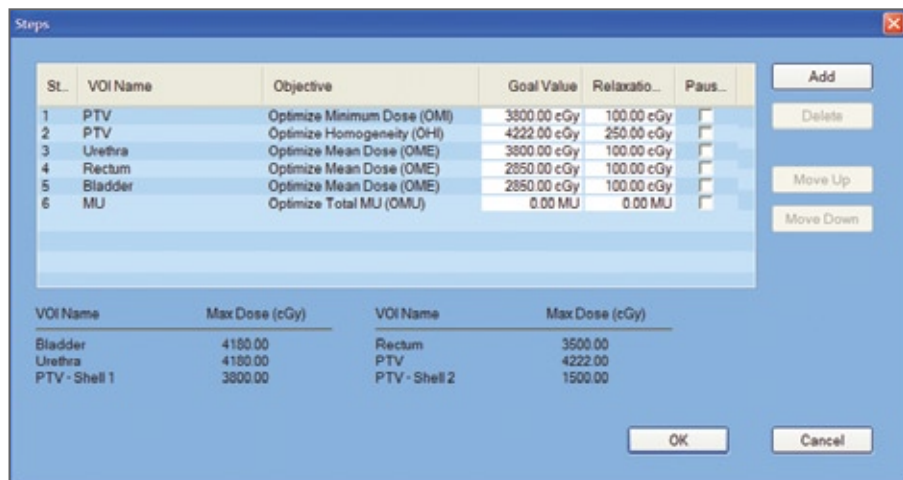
Steps

| St.. | VOI Name | Objective | Goal Value | Relaxatio... | Paus... |
|---|---|---|---|---|---|
| 1 | PTV | Optimize Minimum Dose (OMI) | 3800.00 cGy | 100.00 cGy | |
| 2 | PTV | Optimize Homogeneity (OHI) | 4222.00 cGy | 250.00 cGy | |
| 3 | Urethra | Optimize Mean Dose (OME) | 3800.00 cGy | 100.00 cGy | |
| 4 | Rectum | Optimize Mean Dose (OME) | 2850.00 cGy | 100.00 cGy | |
| 5 | Bladder | Optimize Mean Dose (OME) | 2850.00 cGy | 100.00 cGy | |
| 6 | MU | Optimize Total MU (OMU) | 0.00 MU | 0.00 MU | |

Add
Delete
Move Up
Move Down

| VOI Name | Max Dose (cGy) |
|---|---|
| Bladder | 4180.00 |
| Urethra | 4180.00 |
| PTV - Shell 1 | 3800.00 |

| VOI Name | Max Dose (cGy) |
|---|---|
| Rectum | 3500.00 |
| PTV | 4222.00 |
| PTV - Shell 2 | 1500.00 |

OK
Cancel